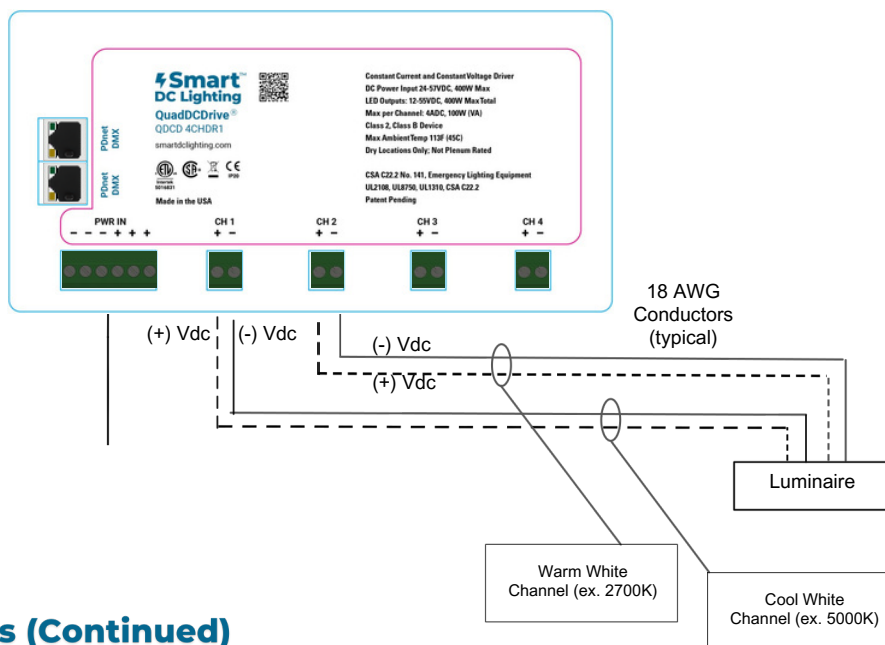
Smart™
DC Lighting
QuadDCDrive®
QDCD 4CHDR1
smartdclighting.com

Made in the USA

Constant Current and Constant Voltage Driver
DC Power Input 24-57VDC, 400W Max
LED Outputs: 12-55VDC, 400W Max Total
Max per Channel: 4ADC, 100W (VA)
Class 2, Class B Device
Max Ambient Temp 113F (45C)
Dry Locations Only; Not Plenum Rated

CSA C22.2 No. 141, Emergency Lighting Equipment
UL2108, UL8750, UL1310, CSA C22.2
Patent Pending

PDnet DMX
PDnet DMX

PWR IN
- - - - + + + +
CH 1
+ -
CH 2
+ -
CH 3
+ -
CH 4
+ -

(+) Vdc
(-) Vdc
(-) Vdc
(+) Vdc

18 AWG Conductors (typical)

Luminaire

Warm White Channel (ex. 2700K)

Cool White Channel (ex. 5000K)

s (Continued)